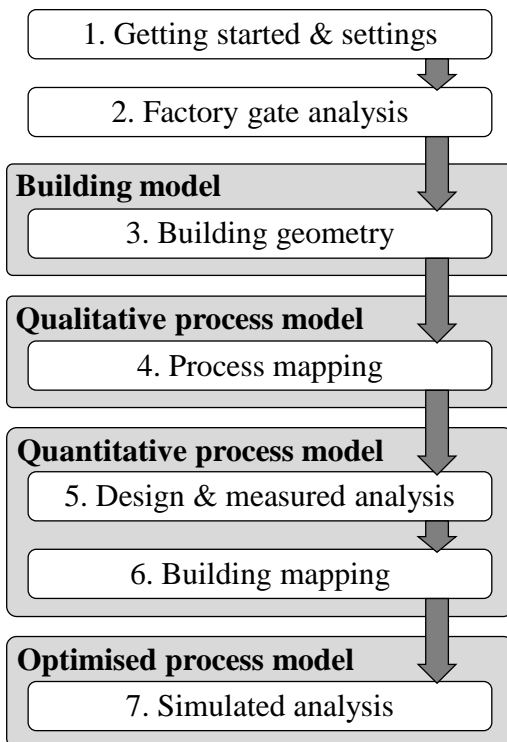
1. Getting started & settings

2. Factory gate analysis

Building model

3. Building geometry

Qualitative process model

4. Process mapping

Quantitative process model

5. Design & measured analysis

6. Building mapping

Optimised process model

7. Simulated analysis